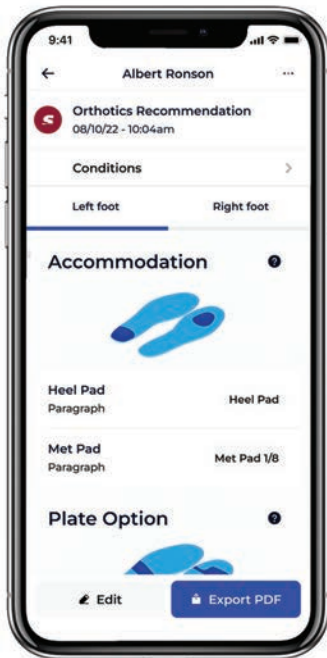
9:41

←

Albert Ronson

...

Orthotics Recommendation
08/10/22 - 10:04am

Conditions

>

Left foot

Right foot

Accommodation

?

Heel Pad
Paragraph

Heel Pad

Met Pad
Paragraph

Met Pad 1/8

Plate Option

?

Edit

Export PDF